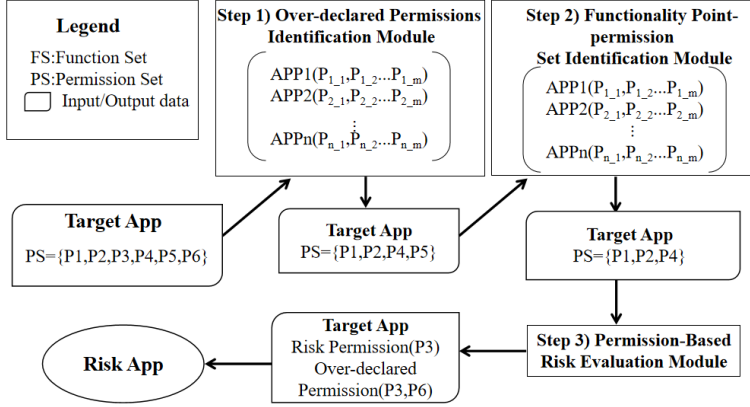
Legend

FS:Function Set
PS:Permission Set
Input/Output data

Step 1) Over-declared Permissions Identification Module

APP1($P_{1\_1}$,$P_{1\_2}$...$P_{1\_m}$)
APP2($P_{2\_1}$,$P_{2\_2}$...$P_{2\_m}$)
⋮
APPn($P_{n\_1}$,$P_{n\_2}$...$P_{n\_m}$)

Step 2) Functionality Point-permission Set Identification Module

APP1($P_{1\_1}$,$P_{1\_2}$...$P_{1\_m}$)
APP2($P_{2\_1}$,$P_{2\_2}$...$P_{2\_m}$)
⋮
APPn($P_{n\_1}$,$P_{n\_2}$...$P_{n\_m}$)

Target App
PS={P1,P2,P3,P4,P5,P6}

Target App
PS={P1,P2,P4,P5}

Target App
PS={P1,P2,P4}

Step 3) Permission-Based Risk Evaluation Module

Target App
Risk Permission(P3)
Over-declared Permission(P3,P6)

Risk App